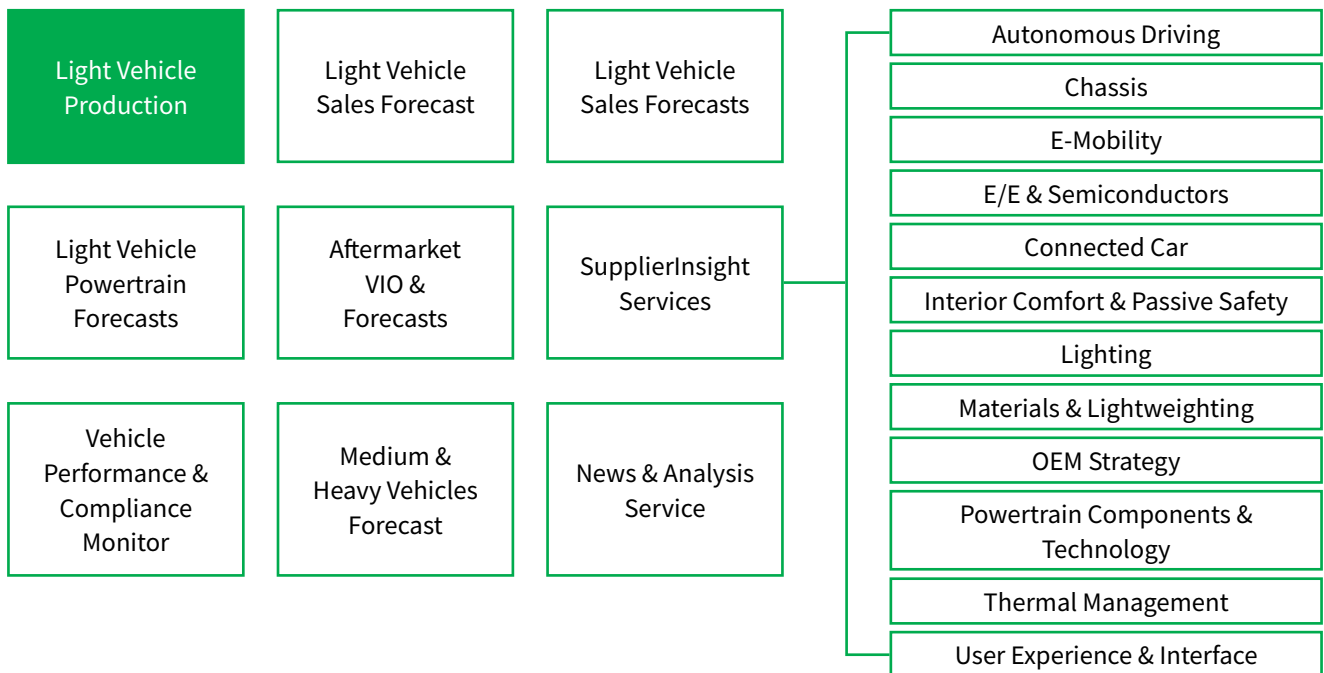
Light Vehicle Production

Light Vehicle Sales Forecast

Light Vehicle Sales Forecasts

Light Vehicle Powertrain Forecasts

Aftermarket VIO & Forecasts

SupplierInsight Services

Vehicle Performance & Compliance Monitor

Medium & Heavy Vehicles Forecast

News & Analysis Service

Autonomous Driving

Chassis

E-Mobility

E/E & Semiconductors

Connected Car

Interior Comfort & Passive Safety

Lighting

Materials & Lightweighting

OEM Strategy

Powertrain Components & Technology

Thermal Management

User Experience & Interface